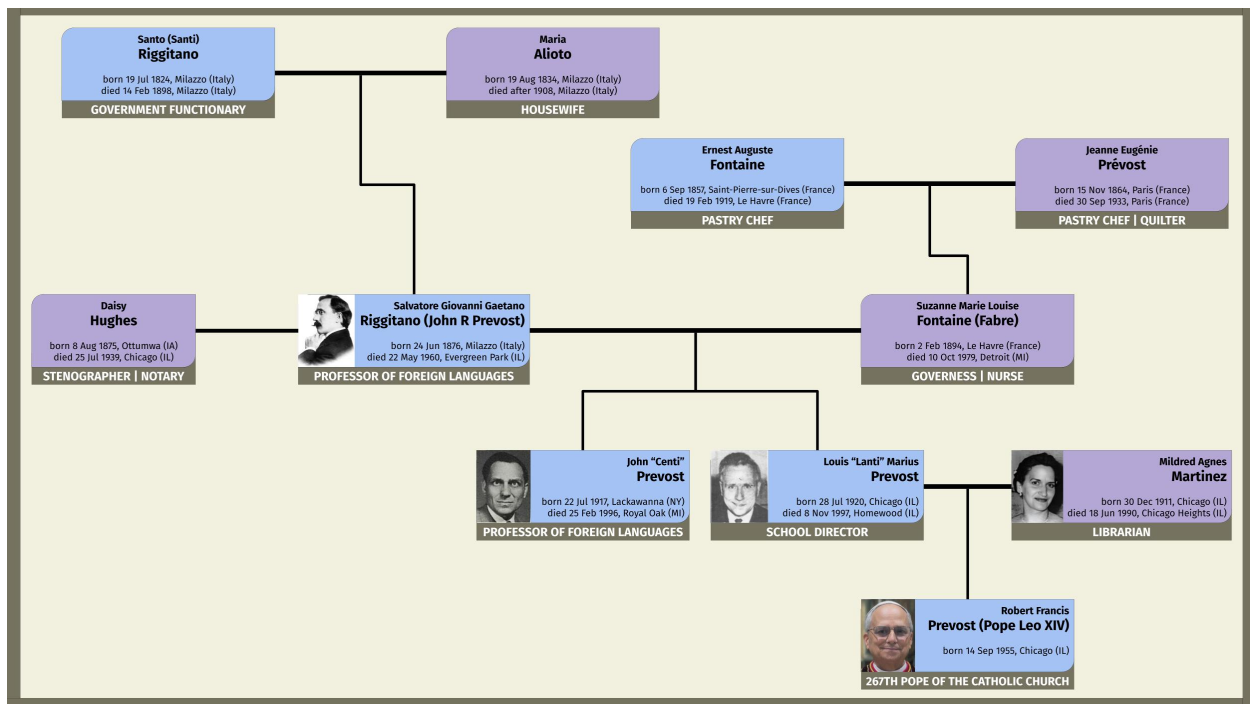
Santo (Santi)
Riggitano
born 19 Jul 1824, Milazzo (Italy)
died 14 Feb 1898, Milazzo (Italy)
GOVERNMENT FUNCTIONARY

Maria
Alioto
born 19 Aug 1834, Milazzo (Italy)
died after 1908, Milazzo (Italy)
HOUSEWIFE

Ernest Auguste
Fontaine
born 6 Sep 1857, Saint-Pierre-sur-Dives (France)
died 19 Feb 1919, Le Havre (France)
PASTRY CHEF

Jeanne Eugénie
Prévost
born 15 Nov 1864, Paris (France)
died 30 Sep 1933, Paris (France)
PASTRY CHEF | QUILTER

Daisy
Hughes
born 8 Aug 1875, Ottumwa (IA)
died 25 Jul 1939, Chicago (IL)
STENOGRAPHER | NOTARY

Salvatore Giovanni Gaetano
Riggitano (John R Prevost)
born 24 Jun 1876, Milazzo (Italy)
died 22 May 1960, Evergreen Park (IL)
PROFESSOR OF FOREIGN LANGUAGES

Suzanne Marie Louise
Fontaine (Fabre)
born 2 Feb 1894, Le Havre (France)
died 10 Oct 1979, Detroit (MI)
GOVERNESS | NURSE

John "Centi"
Prevost
born 22 Jul 1917, Lackawanna (NY)
died 25 Feb 1996, Royal Oak (MI)
PROFESSOR OF FOREIGN LANGUAGES

Louis "Lanti" Marius
Prevost
born 28 Jul 1920, Chicago (IL)
died 8 Nov 1997, Homewood (IL)
SCHOOL DIRECTOR

Mildred Agnes
Martinez
born 30 Dec 1911, Chicago (IL)
died 18 Jun 1990, Chicago Heights (IL)
LIBRARIAN

Robert Francis
Prevost (Pope Leo XIV)
born 14 Sep 1955, Chicago (IL)
267TH POPE OF THE CATHOLIC CHURCH